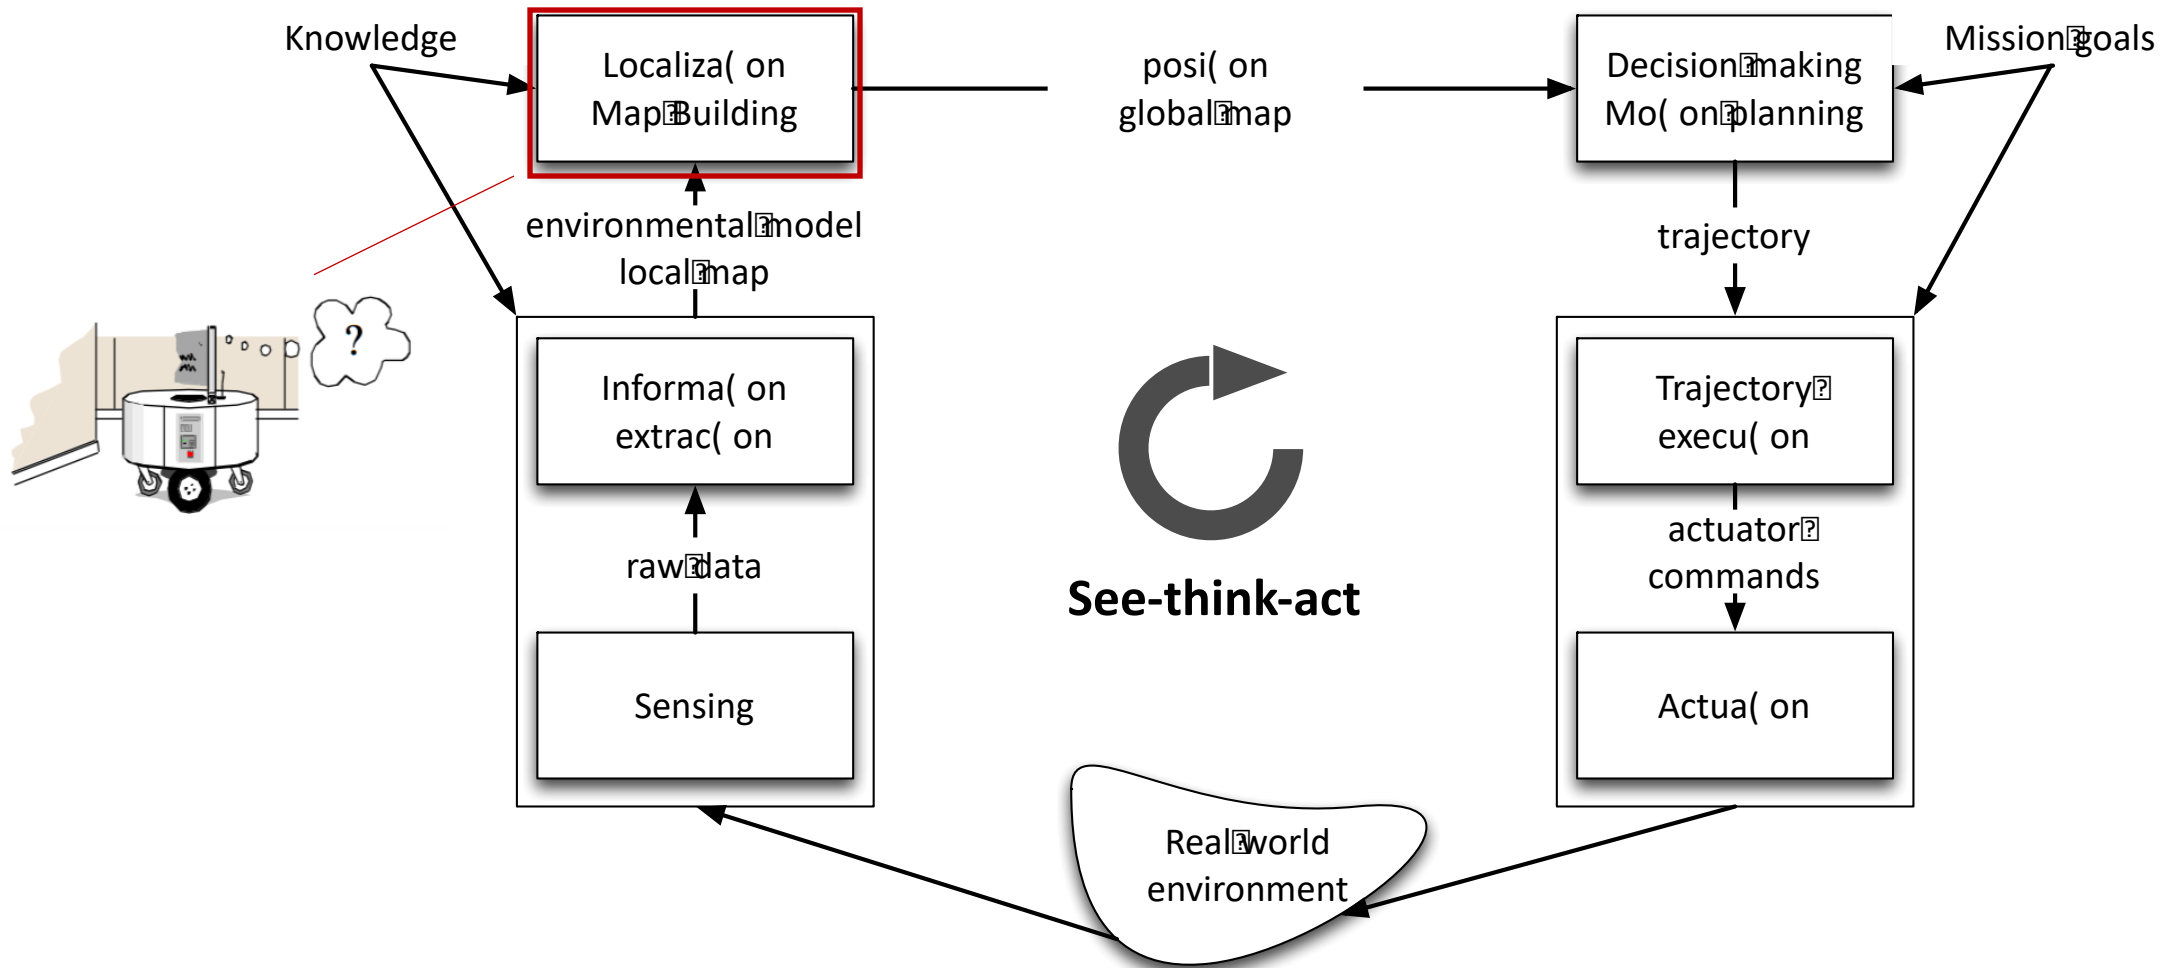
Knowledge

Localiza( on
Map Building

posi( on
global map

Decision making
Mo( on planning

Mission goals

environmental model
local map

trajectory

?

Informa( on
extrac( on

raw data

Sensing

See-think-act

Trajectory
execu( on

actuator
commands

Actua( on

Real world
environment